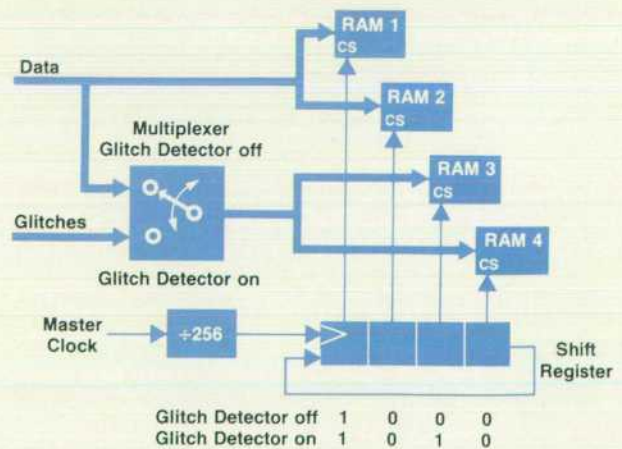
RAM 1
CS

Data

RAM 2
CS

Multiplexer
Glitch Detector off

RAM 3
CS

Glitches

RAM 4
CS

Glitch Detector on

Master Clock

÷256

Shift Register

| | | | | |
|---|---|---|---|---|
| Glitch Detector off | 1 | 0 | 0 | 0 |
| Glitch Detector on | 1 | 0 | 1 | 0 |